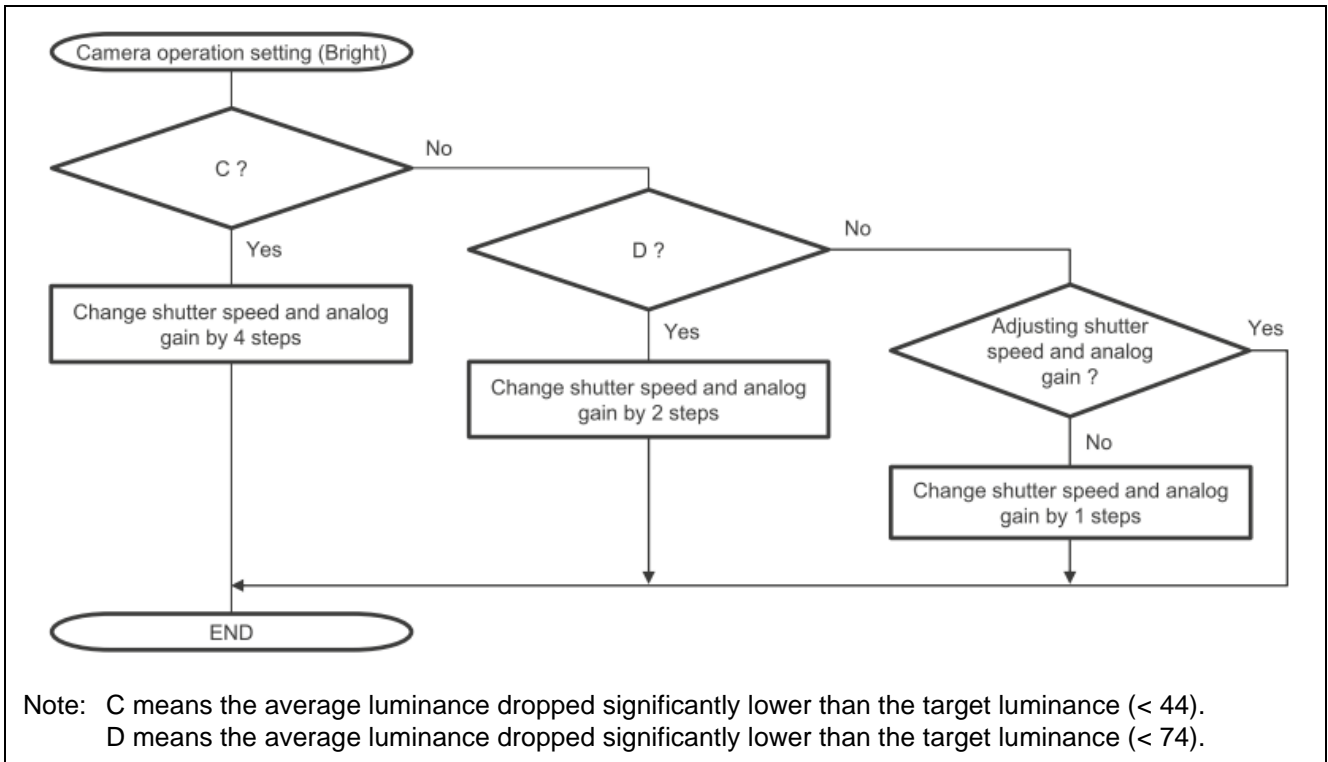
Camera operation setting (Bright)

C ?

No

Yes

Change shutter speed and analog gain by 4 steps

D ?

No

Yes

Change shutter speed and analog gain by 2 steps

Adjusting shutter speed and analog gain ?

Yes

No

Change shutter speed and analog gain by 1 steps

END

Note: C means the average luminance dropped significantly lower than the target luminance (< 44).
D means the average luminance dropped significantly lower than the target luminance (< 74).